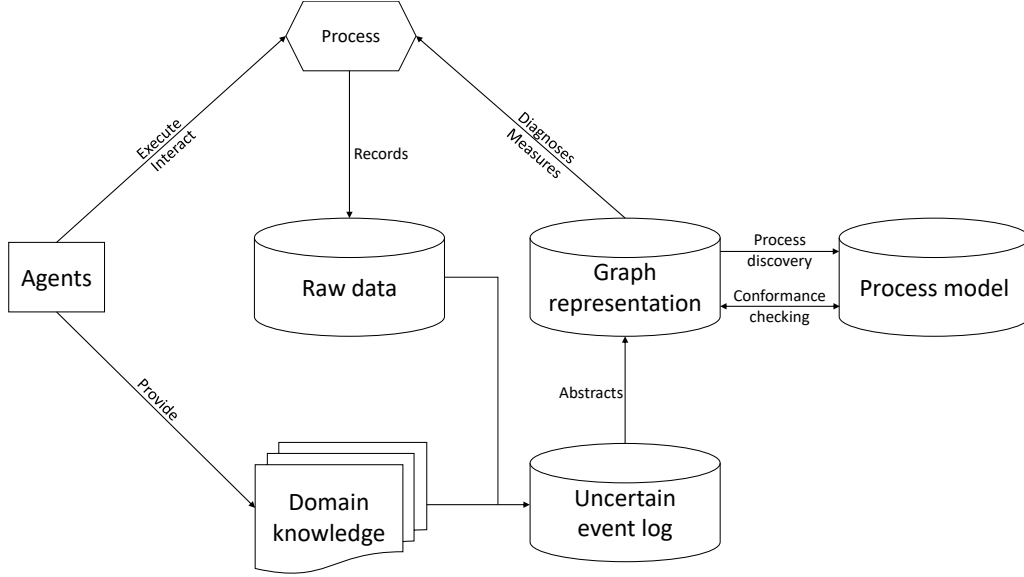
Process

Execute
Interact

Records

Diagnoses
Measures

Agents

Raw data

Graph representation

Process discovery

Conformance checking

Process model

Provide

Abstracts

Domain knowledge

Uncertain event log